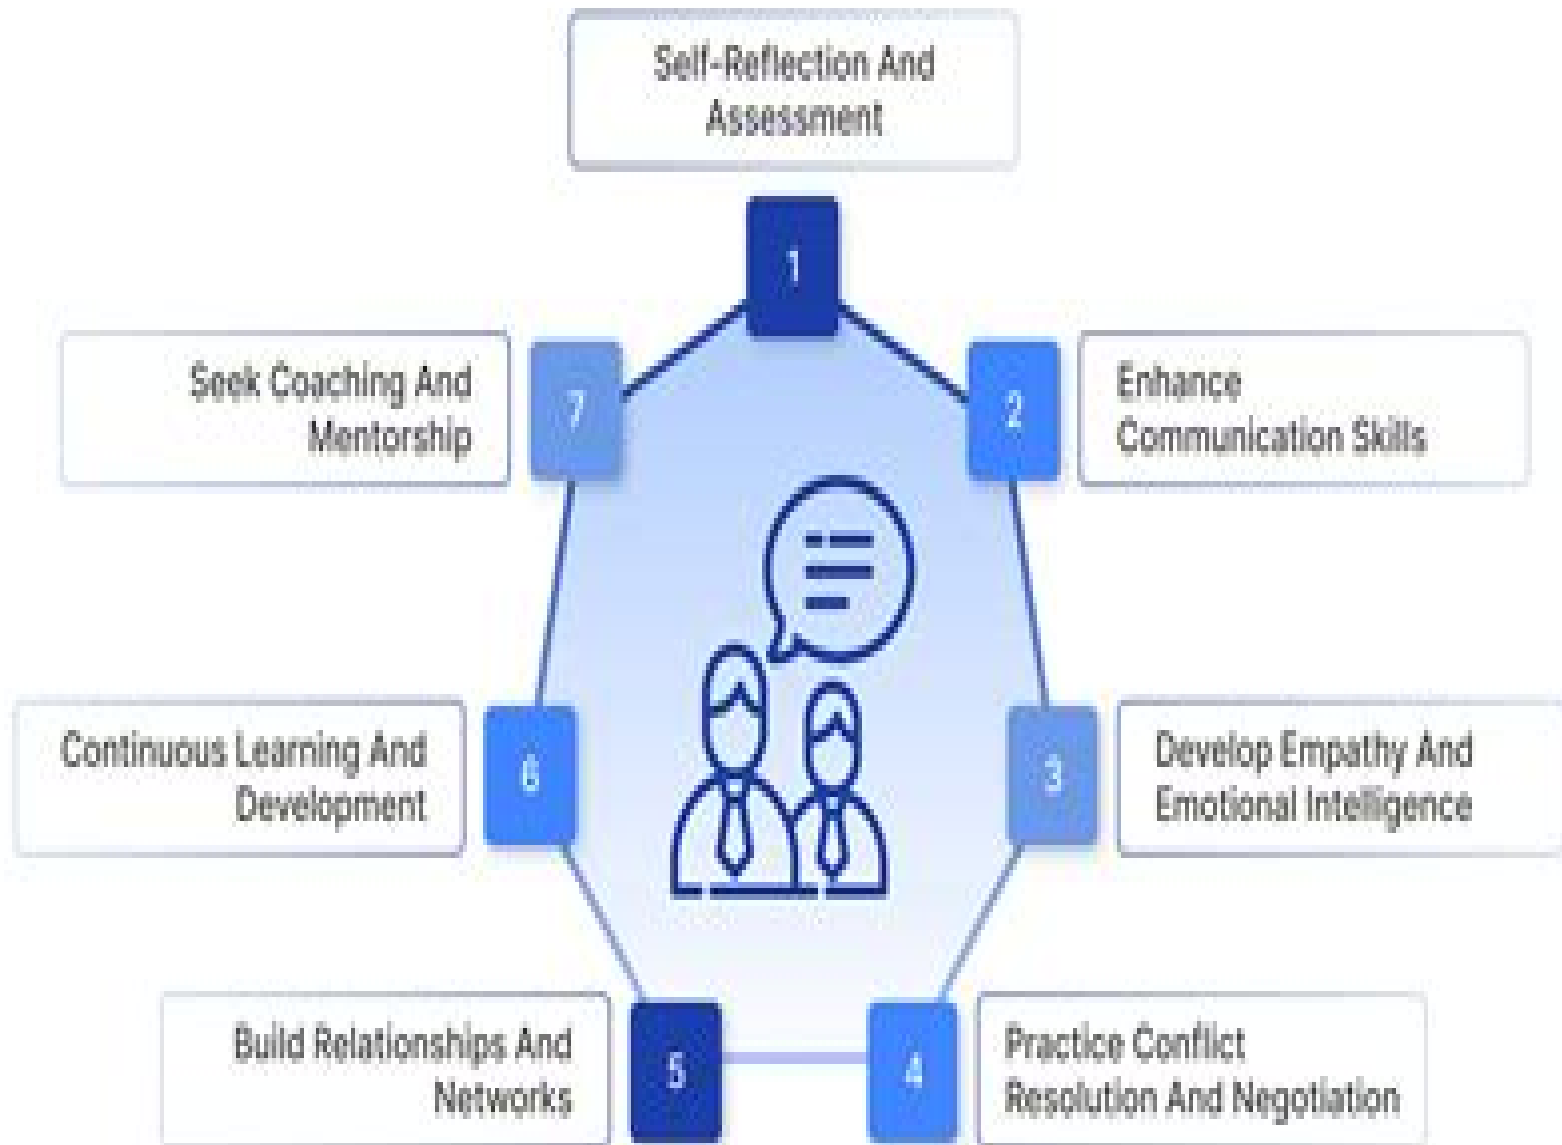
Self-Reflection And Assessment

1

Enhance Communication Skills

2

Develop Empathy And Emotional Intelligence

3

Practice Conflict Resolution And Negotiation

4

Build Relationships And Networks

5

Continuous Learning And Development

6

Seek Coaching And Mentorship

7